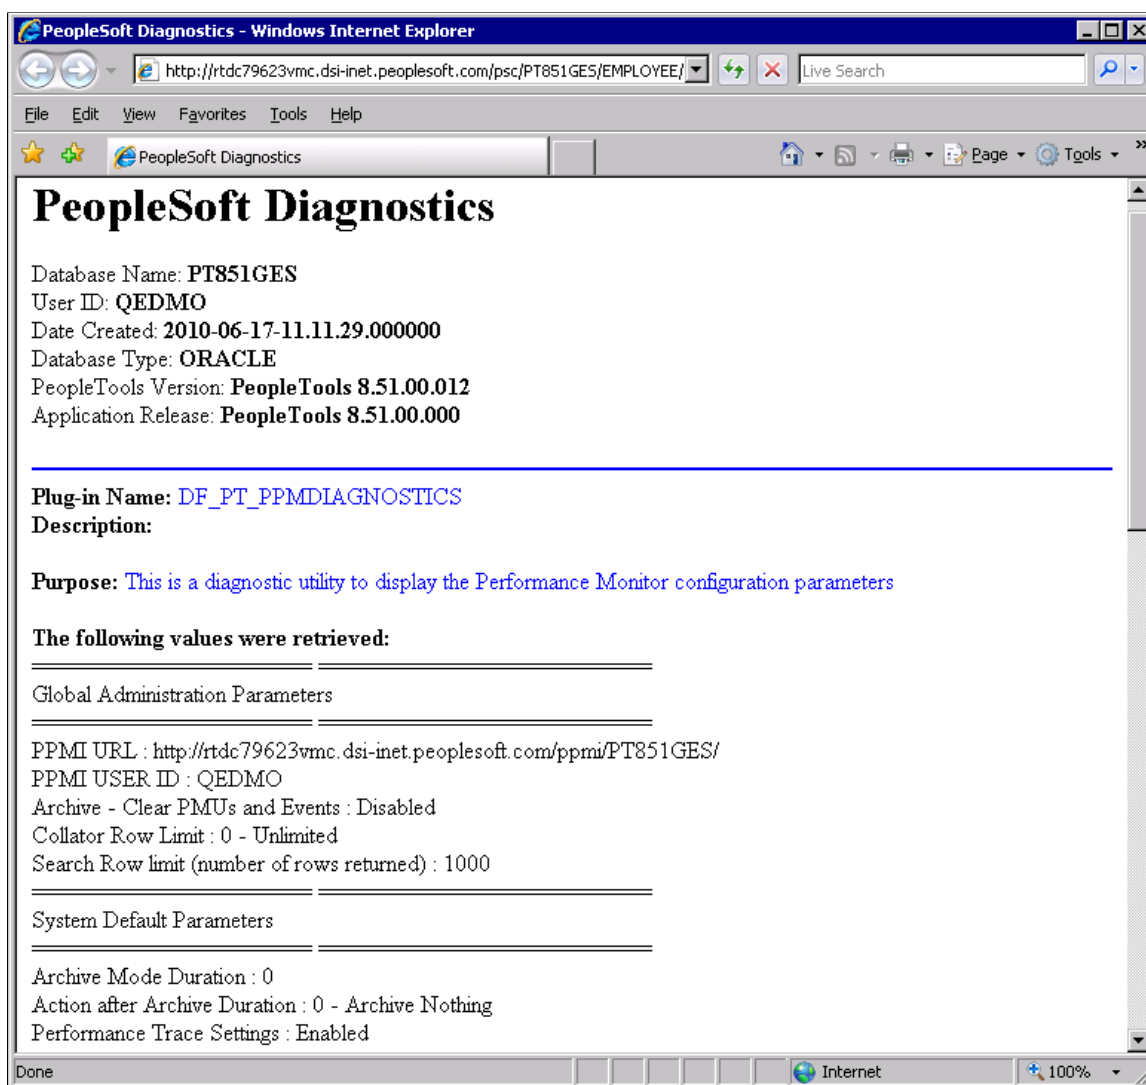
PeopleSoft Diagnostics - Windows Internet Explorer

http://rtdc79623vmc.dsi-inet.peoplesoft.com/psc/PT851GES/EMPLOYEE/

Live Search

File Edit View Favorites Tools Help

PeopleSoft Diagnostics

Page Tools

# PeopleSoft Diagnostics

Database Name: **PT851GES**
User ID: **QEDMO**
Date Created: **2010-06-17-11.11.29.000000**
Database Type: **ORACLE**
PeopleTools Version: **PeopleTools 8.51.00.012**
Application Release: **PeopleTools 8.51.00.000**

**Plug-in Name:** DF_PT_PPMDIAGNOSTICS
**Description:**

**Purpose:** This is a diagnostic utility to display the Performance Monitor configuration parameters

**The following values were retrieved:**

Global Administration Parameters

PPMI URL : http://rtdc79623vmc.dsi-inet.peoplesoft.com/ppmi/PT851GES/
PPMI USER ID : QEDMO
Archive - Clear PMUs and Events : Disabled
Collator Row Limit : 0 - Unlimited
Search Row limit (number of rows returned) : 1000

System Default Parameters

Archive Mode Duration : 0
Action after Archive Duration : 0 - Archive Nothing
Performance Trace Settings : Enabled

Done

Internet

100%